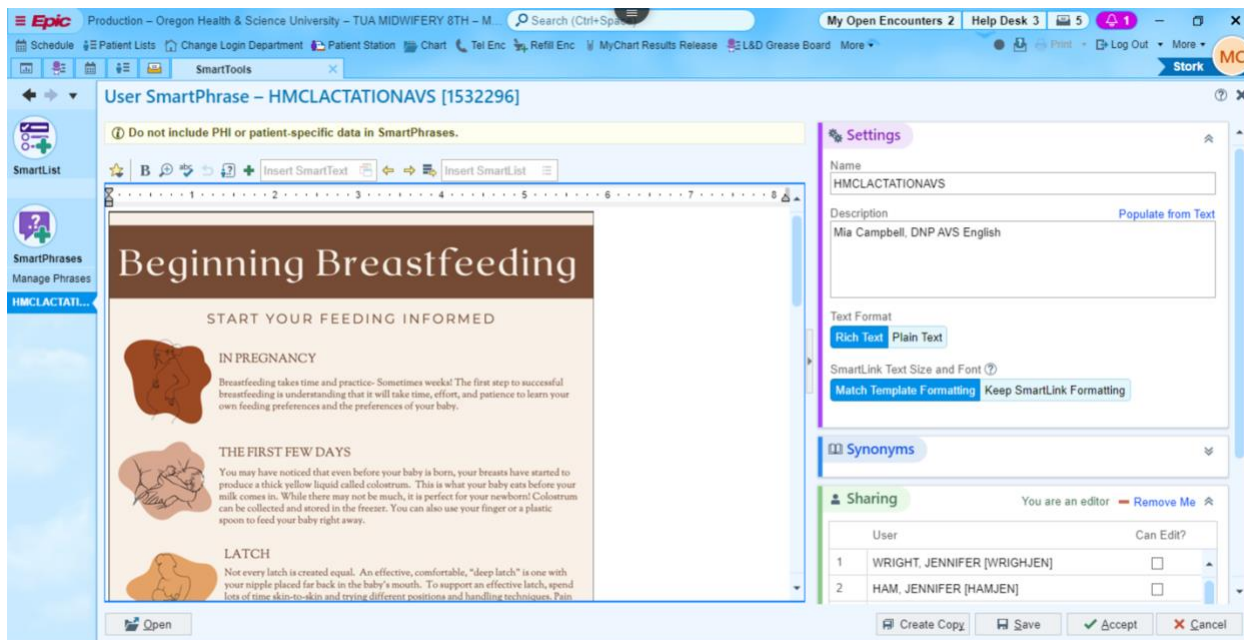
Epic Production – Oregon Health & Science University – TUA MIDWIFERY 8TH – M... Search (Ctrl+Spa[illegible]

My Open Encounters 2 Help Desk 3 5 1 MC

Schedule Patient Lists Change Login Department Patient Station Chart Tel Enc Refill Enc MyChart Results Release L&D Grease Board More

Print Log Out More

SmartTools

Stork

User SmartPhrase – HMCLACTATIONAVS [1532296]

SmartList

SmartPhrases
Manage Phrases
HMCLACTATI...

Do not include PHI or patient-specific data in SmartPhrases.

Insert SmartText Insert SmartList

Beginning Breastfeeding

START YOUR FEEDING INFORMED

IN PREGNANCY

Breastfeeding takes time and practice- Sometimes weeks! The first step to successful breastfeeding is understanding that it will take time, effort, and patience to learn your own feeding preferences and the preferences of your baby.

THE FIRST FEW DAYS

You may have noticed that even before your baby is born, your breasts have started to produce a thick yellow liquid called colostrum. This is what your baby eats before your milk comes in. While there may not be much, it is perfect for your newborn! Colostrum can be collected and stored in the freezer. You can also use your finger or a plastic spoon to feed your baby right away.

LATCH

Not every latch is created equal. An effective, comfortable, "deep latch" is one with your nipple placed far back in the baby's mouth. To support an effective latch, spend lots of time skin-to-skin and trying different positions and handling techniques. Pain

Settings

Name
HMCLACTATIONAVS

Description
Populate from Text
Mia Campbell, DNP AVS English

Text Format
Rich Text Plain Text

SmartLink Text Size and Font
Match Template Formatting Keep SmartLink Formatting

Synonyms

Sharing
You are an editor — Remove Me

| | User | Can Edit? |
|---|---|---|
| 1 | WRIGHT, JENNIFER [WRIGHJEN] | ☐ |
| 2 | HAM, JENNIFER [HAMJEN] | ☐ |

Open

Create Copy Save Accept Cancel